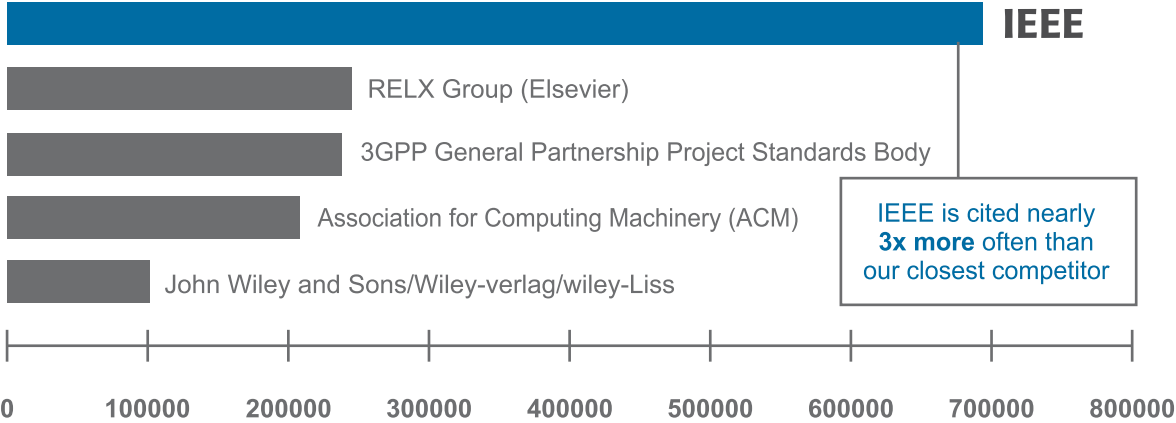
IEEE

RELX Group (Elsevier)

3GPP General Partnership Project Standards Body

Association for Computing Machinery (ACM)

John Wiley and Sons/Wiley-verlag/wiley-Liss

IEEE is cited nearly **3x more** often than our closest competitor

0 100000 200000 300000 400000 500000 600000 700000 800000